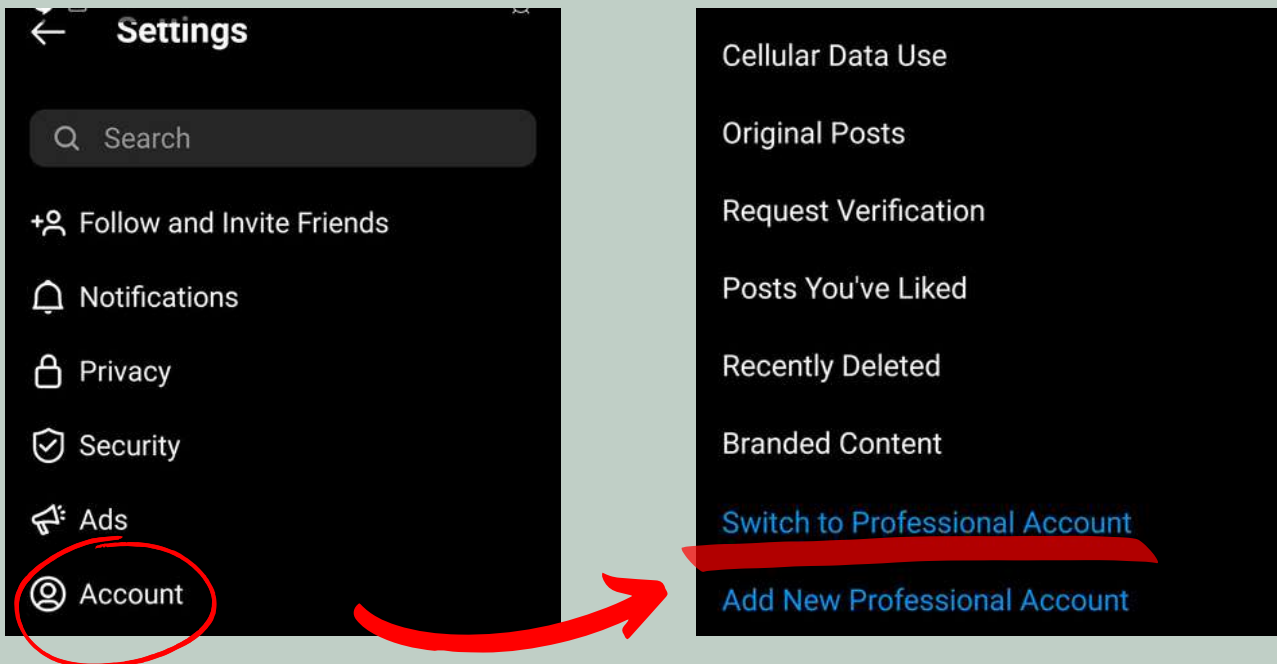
Settings

Search

Follow and Invite Friends

Notifications

Privacy

Security

Ads

Account

Cellular Data Use

Original Posts

Request Verification

Posts You've Liked

Recently Deleted

Branded Content

Switch to Professional Account

Add New Professional Account